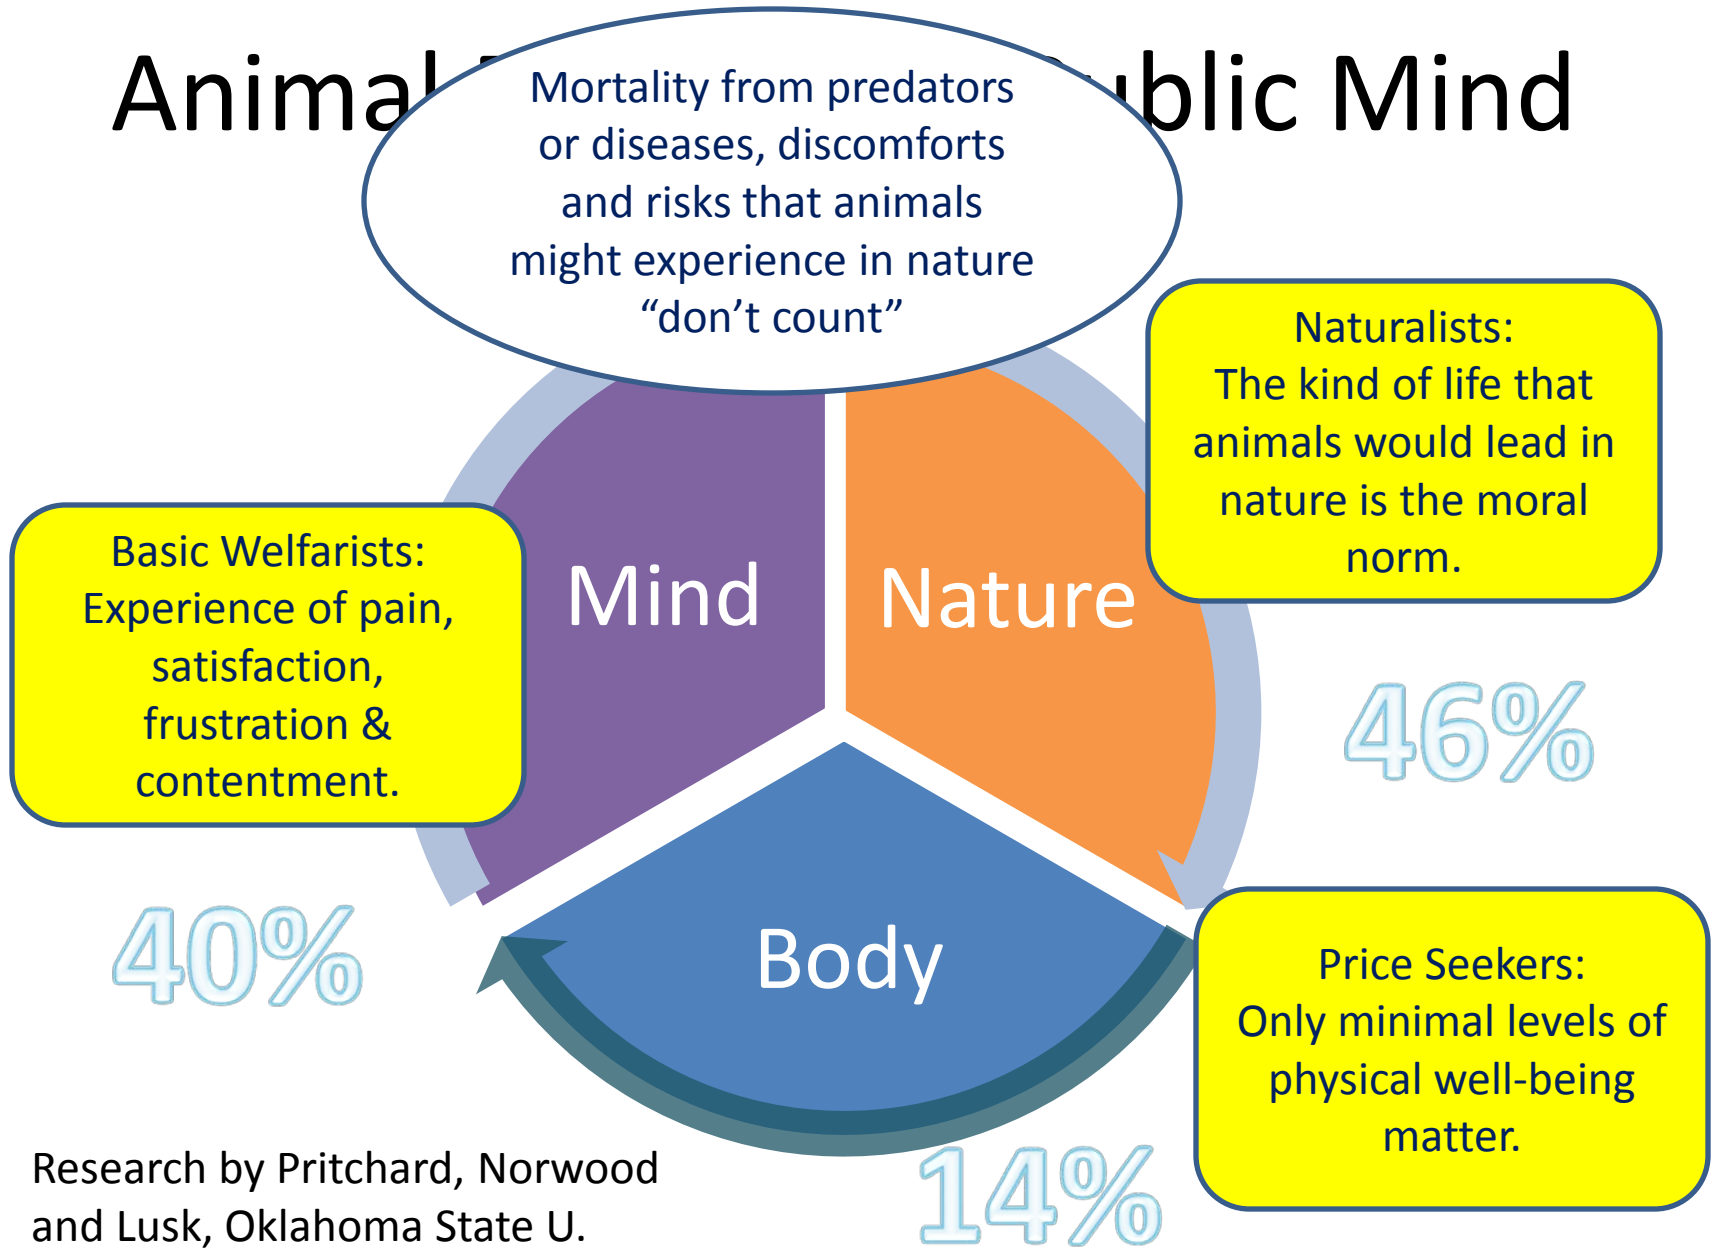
Animal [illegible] ublic Mind

Mortality from predators or diseases, discomforts and risks that animals might experience in nature "don't count"

Naturalists: The kind of life that animals would lead in nature is the moral norm.

Basic Welfarists: Experience of pain, satisfaction, frustration & contentment.

Mind

Nature

46%

40%

Body

Price Seekers: Only minimal levels of physical well-being matter.

Research by Pritchard, Norwood and Lusk, Oklahoma State U.

14%